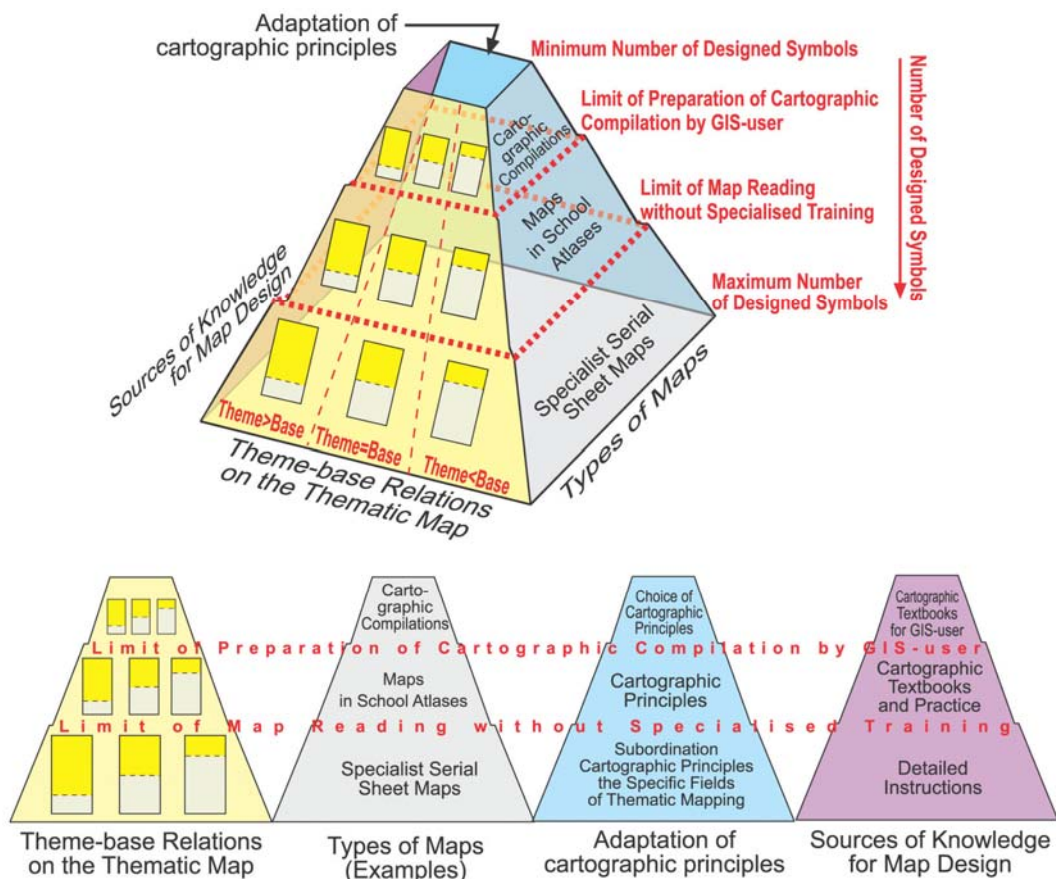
Adaptation of cartographic principles

Minimum Number of Designed Symbols

Limit of Preparation of Cartographic Compilation by GIS-user

Limit of Map Reading without Specialised Training

Maximum Number of Designed Symbols

Number of Designed Symbols

Cartographic Compilations

Maps in School Atlases

Specialist Serial Sheet Maps

Sources of Knowledge for Map Design

Types of Maps

Theme>Base

Theme=Base

Theme<Base

Theme-base Relations on the Thematic Map

Cartographic Compilations

Maps in School Atlases

Specialist Serial Sheet Maps

Choice of Cartographic Principles

Cartographic Principles

Subordination Cartographic Principles the Specific Fields of Thematic Mapping

Cartographic Textbooks for GIS-user

Cartographic Textbooks and Practice

Detailed Instructions

Limit of Preparation of Cartographic Compilation by GIS-user

Limit of Map Reading without Specialised Training

Theme-base Relations on the Thematic Map

Types of Maps (Examples)

Adaptation of cartographic principles

Sources of Knowledge for Map Design